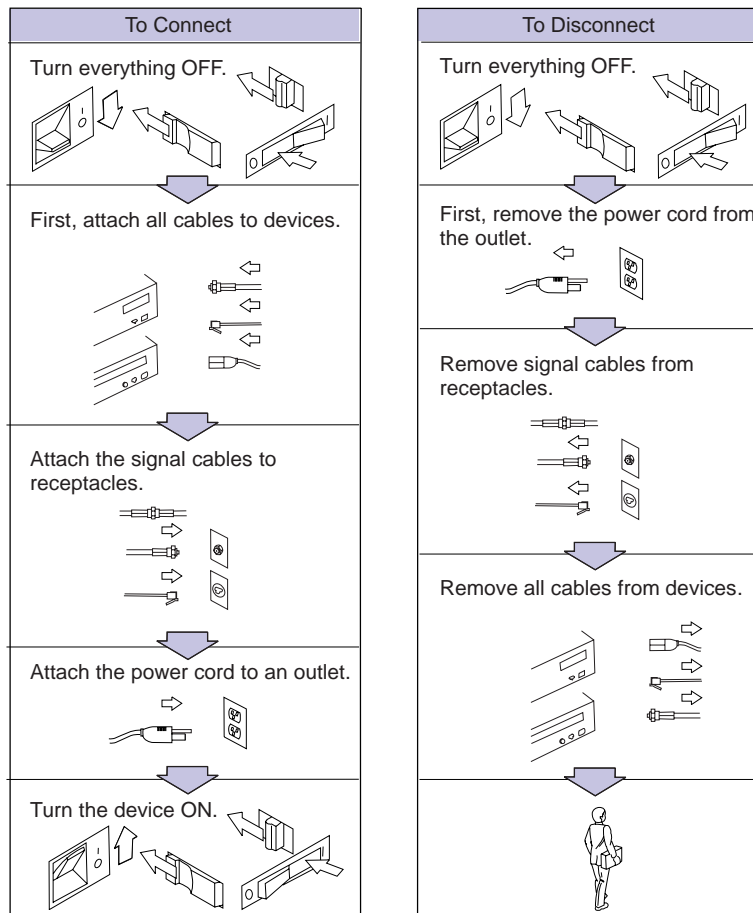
To Connect

Turn everything OFF.

First, attach all cables to devices.

Attach the signal cables to receptacles.

Attach the power cord to an outlet.

Turn the device ON.

To Disconnect

Turn everything OFF.

First, remove the power cord from the outlet.

Remove signal cables from receptacles.

Remove all cables from devices.